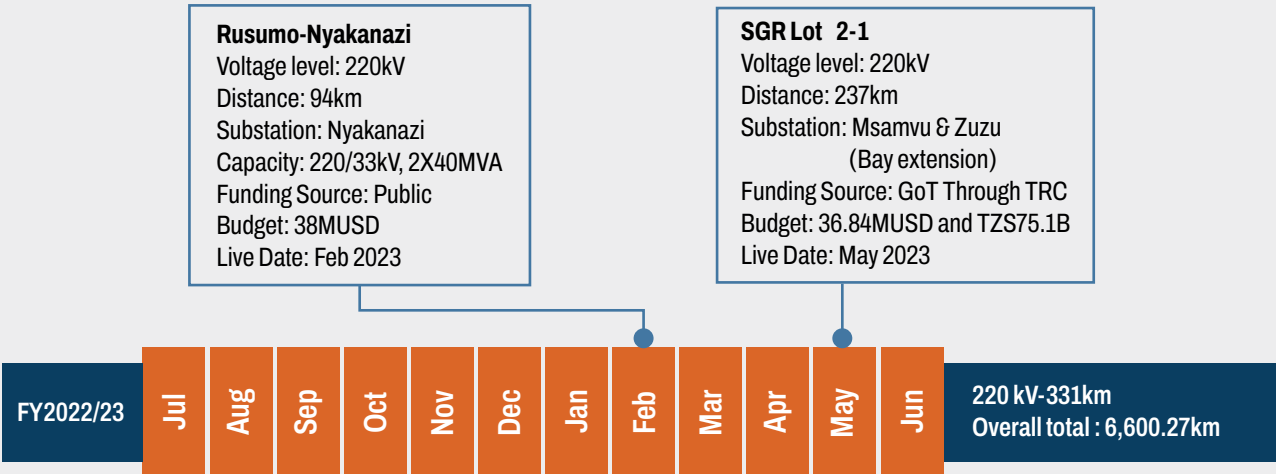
Rusumo-Nyakanazi
Voltage level: 220kV
Distance: 94km
Substation: Nyakanazi
Capacity: 220/33kV, 2X40MVA
Funding Source: Public
Budget: 38MUSD
Live Date: Feb 2023

SGR Lot 2-1
Voltage level: 220kV
Distance: 237km
Substation: Msamvu & Zuzu
(Bay extension)
Funding Source: GoT Through TRC
Budget: 36.84MUSD and TZS75.1B
Live Date: May 2023

FY2022/23

Jul
Aug
Sep
Oct
Nov
Dec
Jan
Feb
Mar
Apr
May
Jun

220 kV-331km
Overall total : 6,600.27km